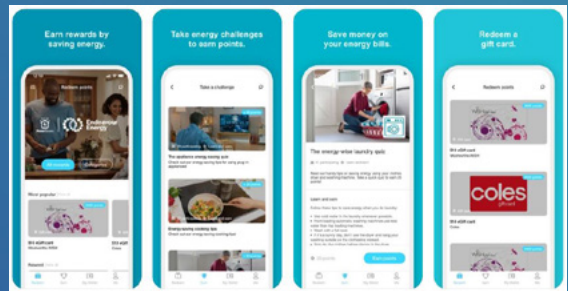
Earn rewards by saving energy.

Redeem points

Endeavour Energy

Most popular

$10 eGift card

$10 eGift

Take energy challenges to earn points.

Take a challenge

The appliance energy saving quiz

Energy-saving cooking tips

Save money on your energy bills.

The energy-wise laundry quiz

Learn and earn

Start quiz

Redeem a gift card.

Redeem points

$10 eGift card

coles

$10 eGift card